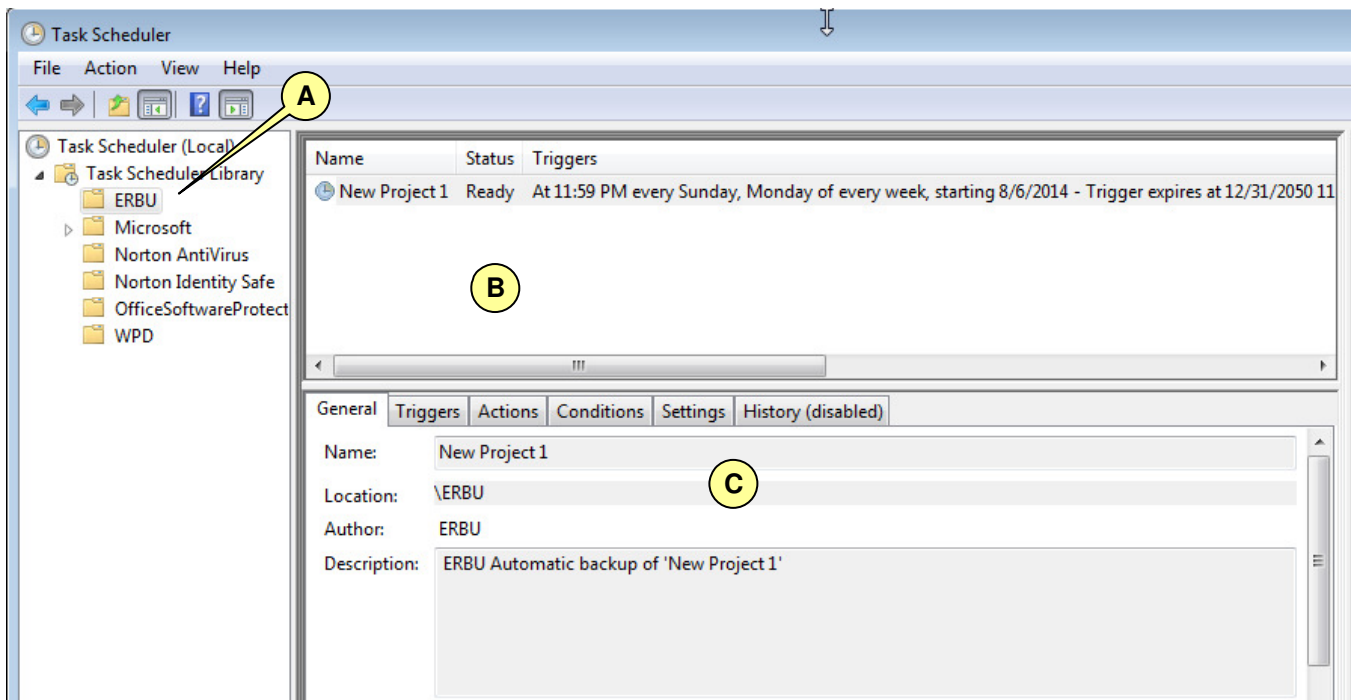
Task Scheduler

File Action View Help

A

Task Scheduler (Local)
Task Scheduler Library
ERBU
Microsoft
Norton AntiVirus
Norton Identity Safe
OfficeSoftwareProtect
WPD

| Name | Status | Triggers |
|---|---|---|
| New Project 1 | Ready | At 11:59 PM every Sunday, Monday of every week, starting 8/6/2014 - Trigger expires at 12/31/2050 11 |

B

General Triggers Actions Conditions Settings History (disabled)

Name: New Project 1

C

Location: \ERBU

Author: ERBU

Description: ERBU Automatic backup of 'New Project 1'